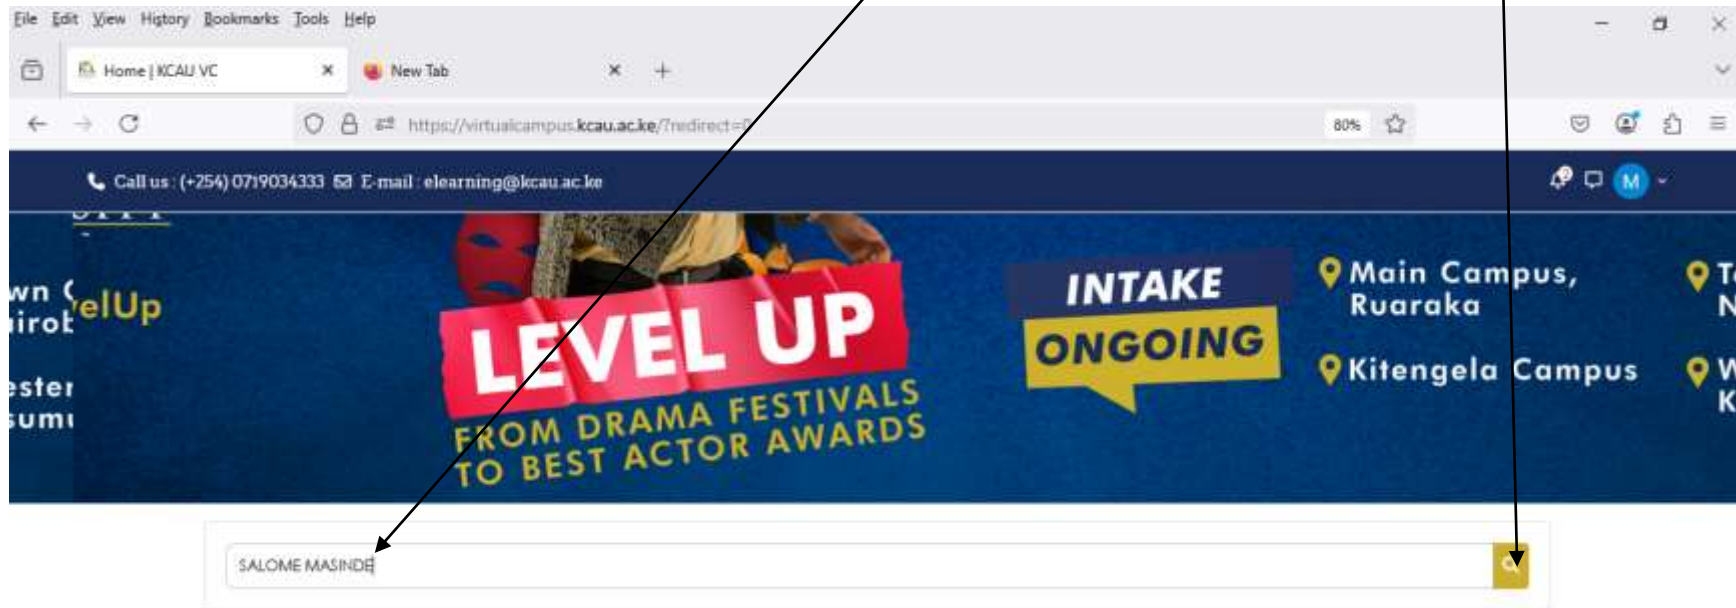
File Edit View History Bookmarks Tools Help

Home | KCAU VC
New Tab

https://virtualcampus.kcau.ac.ke/?redirect=0

80%

Call us : (+254) 0719034333 E-mail : elearning@kcau.ac.ke

M

wn (
irob
elUp
ester
sumu

LEVEL UP
FROM DRAMA FESTIVALS TO BEST ACTOR AWARDS

INTAKE
ONGOING

Main Campus, Ruaraka
Kitengela Campus

T
N
W
K

SALOME MASINDE